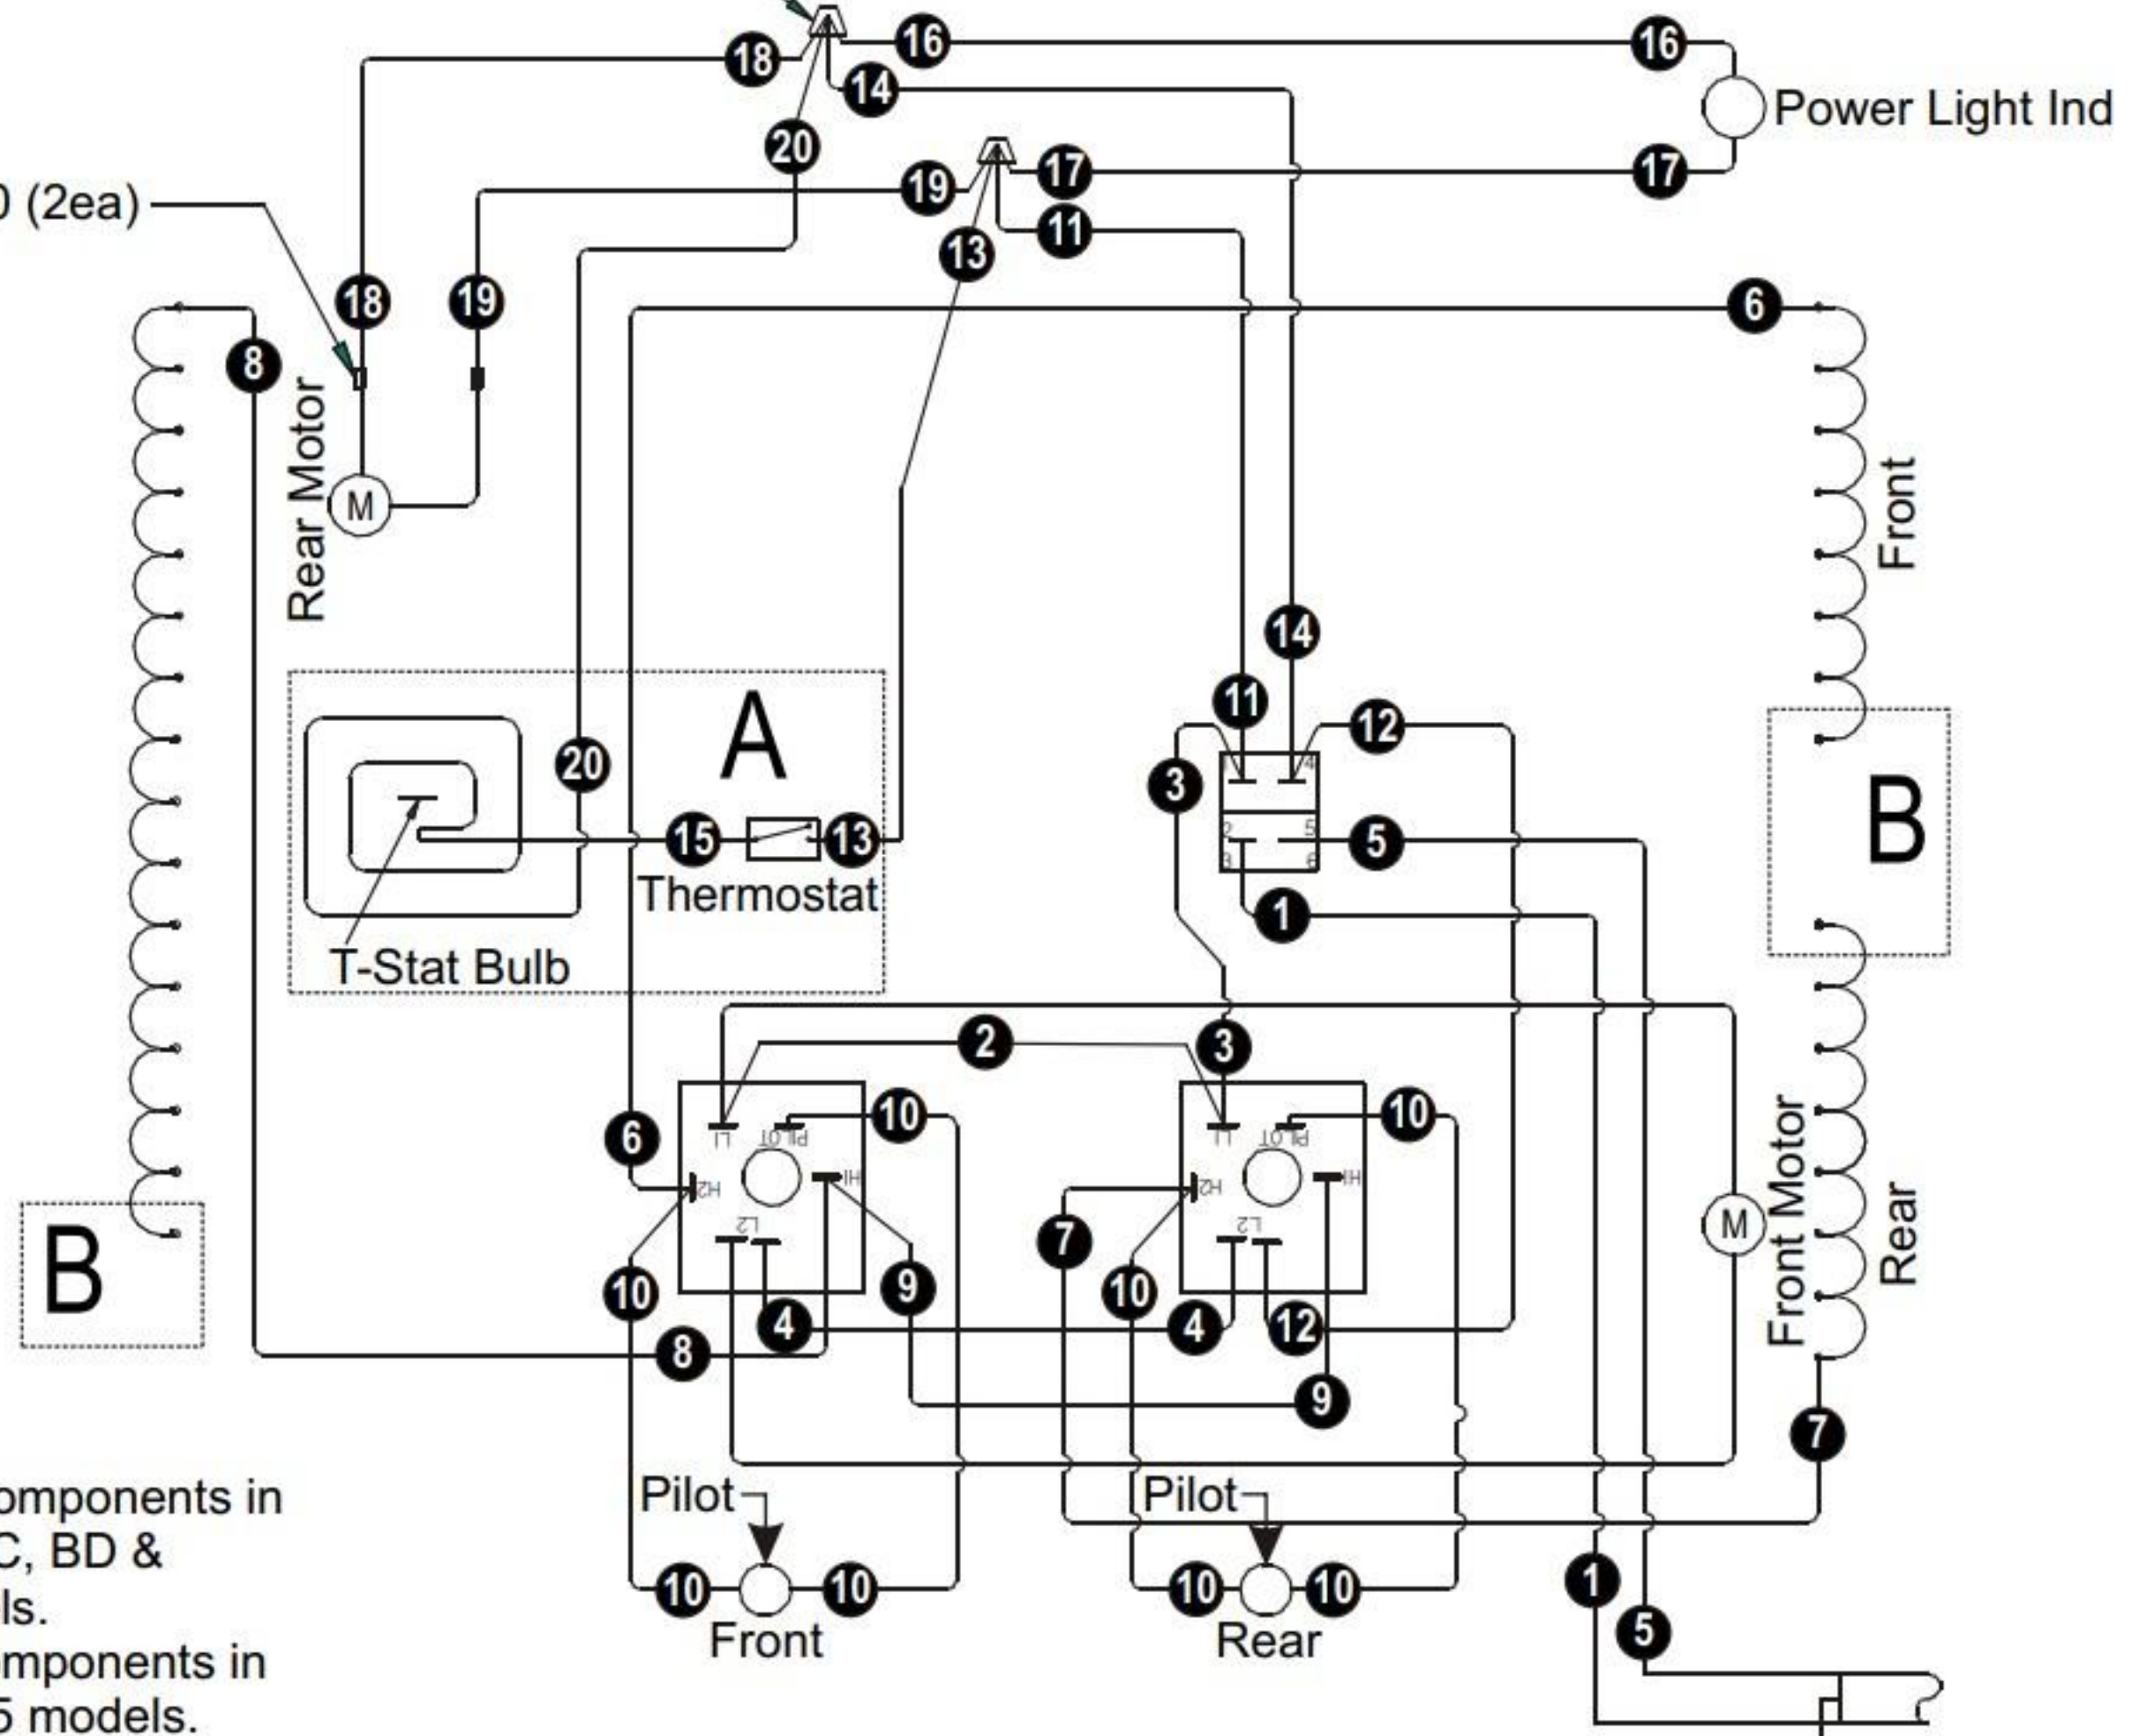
16
16
18
14
Power Light Ind
20
19
17
17
0 (2ea)
11
13
18
19
6
8
Rear Motor
M
Front
14
11
12
A
20
3
B
15
13
5
Thermostat
1
T-Stat Bulb
2
3
10
10
L1
PILOT
L1
PILOT
6
H2
HI
H2
HI
L2
L2
7
M
Front Motor
Rear
B
10
9
10
4
4
12
8
9
7
omponents in
C, BD &
ls.
mponents in
5 models.
Pilot
Pilot
10
10
10
10
1
Front
Rear
5